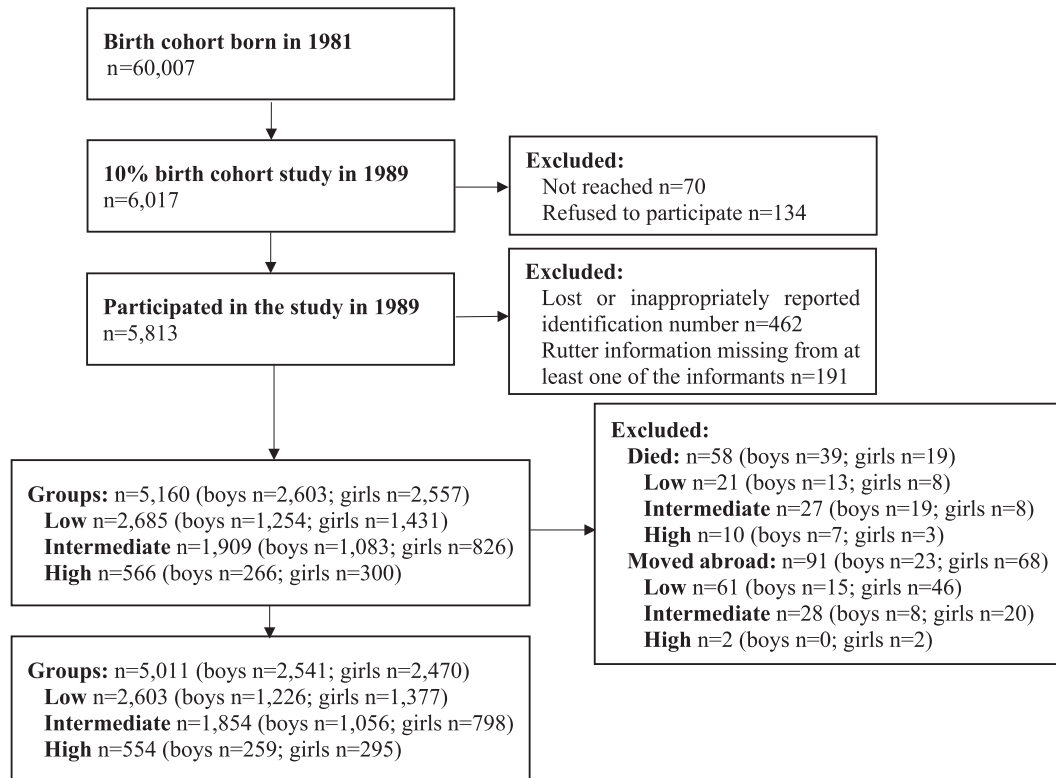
**Birth cohort born in 1981**
n=60,007

**10% birth cohort study in 1989**
n=6,017

**Excluded:**
Not reached n=70
Refused to participate n=134

**Participated in the study in 1989**
n=5,813

**Excluded:**
Lost or inappropriately reported identification number n=462
Rutter information missing from at least one of the informants n=191

**Groups:** n=5,160 (boys n=2,603; girls n=2,557)
**Low** n=2,685 (boys n=1,254; girls n=1,431)
**Intermediate** n=1,909 (boys n=1,083; girls n=826)
**High** n=566 (boys n=266; girls n=300)

**Excluded:**
**Died:** n=58 (boys n=39; girls n=19)
**Low** n=21 (boys n=13; girls n=8)
**Intermediate** n=27 (boys n=19; girls n=8)
**High** n=10 (boys n=7; girls n=3)
**Moved abroad:** n=91 (boys n=23; girls n=68)
**Low** n=61 (boys n=15; girls n=46)
**Intermediate** n=28 (boys n=8; girls n=20)
**High** n=2 (boys n=0; girls n=2)

**Groups:** n=5,011 (boys n=2,541; girls n=2,470)
**Low** n=2,603 (boys n=1,226; girls n=1,377)
**Intermediate** n=1,854 (boys n=1,056; girls n=798)
**High** n=554 (boys n=259; girls n=295)